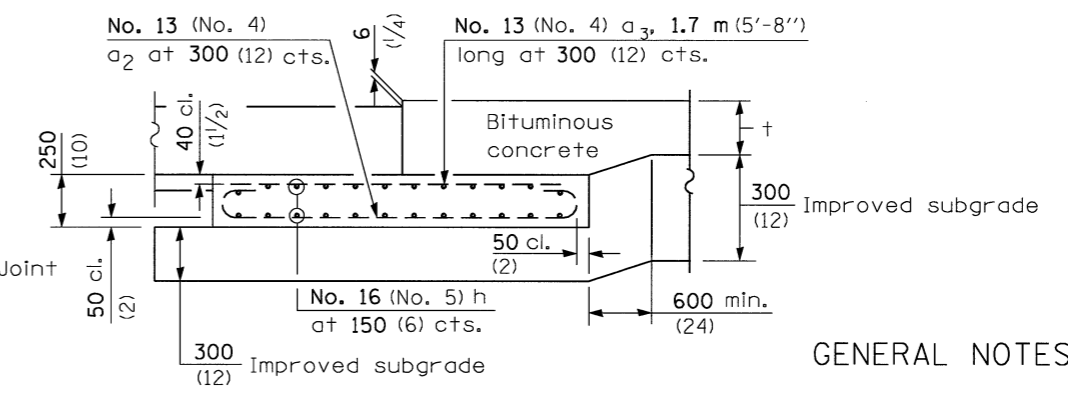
No. 13 (No. 4)
$a_2$ at 300 (12) cts.

6 ($\frac{1}{4}$)

No. 13 (No. 4) $a_3$, 1.7 m (5'-8")
long at 300 (12) cts.

250 (10)

40 cl. ($1\frac{1}{2}$)

Bituminous concrete

t

300 (12) Improved subgrade

Joint

50 cl. (2)

50 cl. (2)

No. 16 (No. 5) h
at 150 (6) cts.

600 min. (24)

300 (12) Improved subgrade

GENERAL NOTES